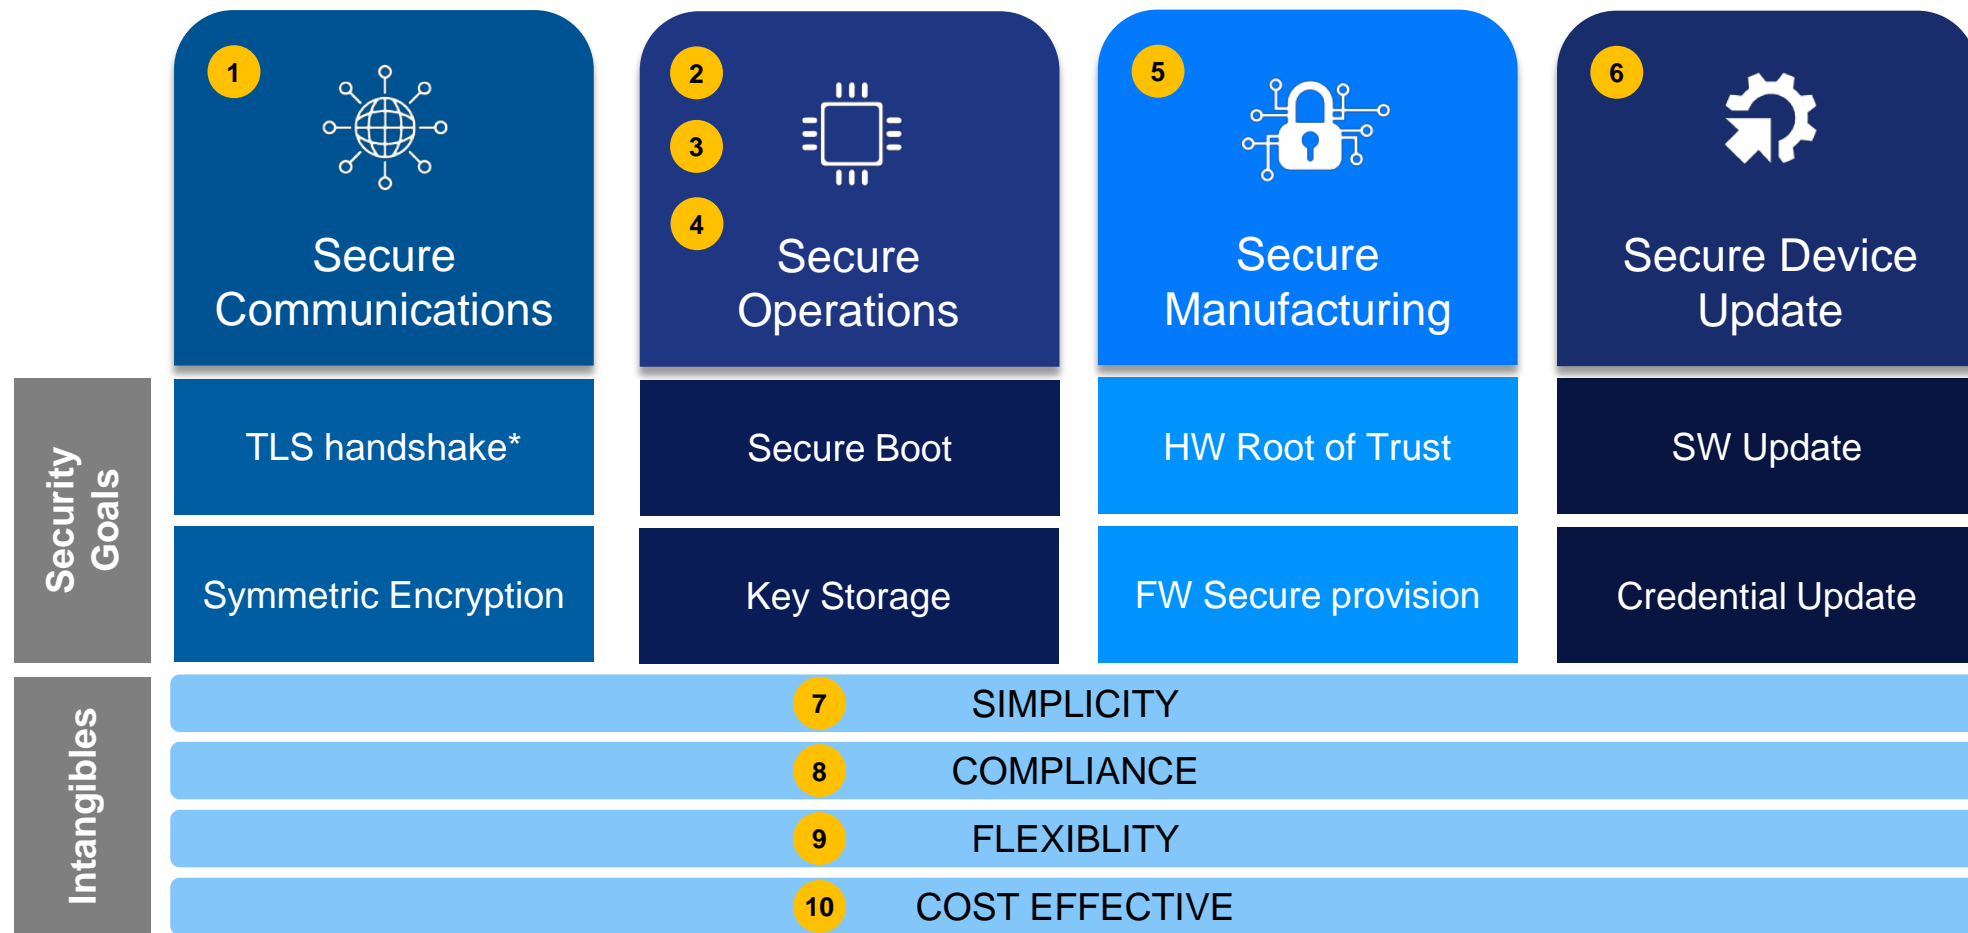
1 Secure Communications

2
3
4 Secure Operations

5 Secure Manufacturing

6 Secure Device Update

Security Goals

TLS handshake*

Secure Boot

HW Root of Trust

SW Update

Symmetric Encryption

Key Storage

FW Secure provision

Credential Update

Intangibles

7 SIMPLICITY

8 COMPLIANCE

9 FLEXIBLITY

10 COST EFFECTIVE